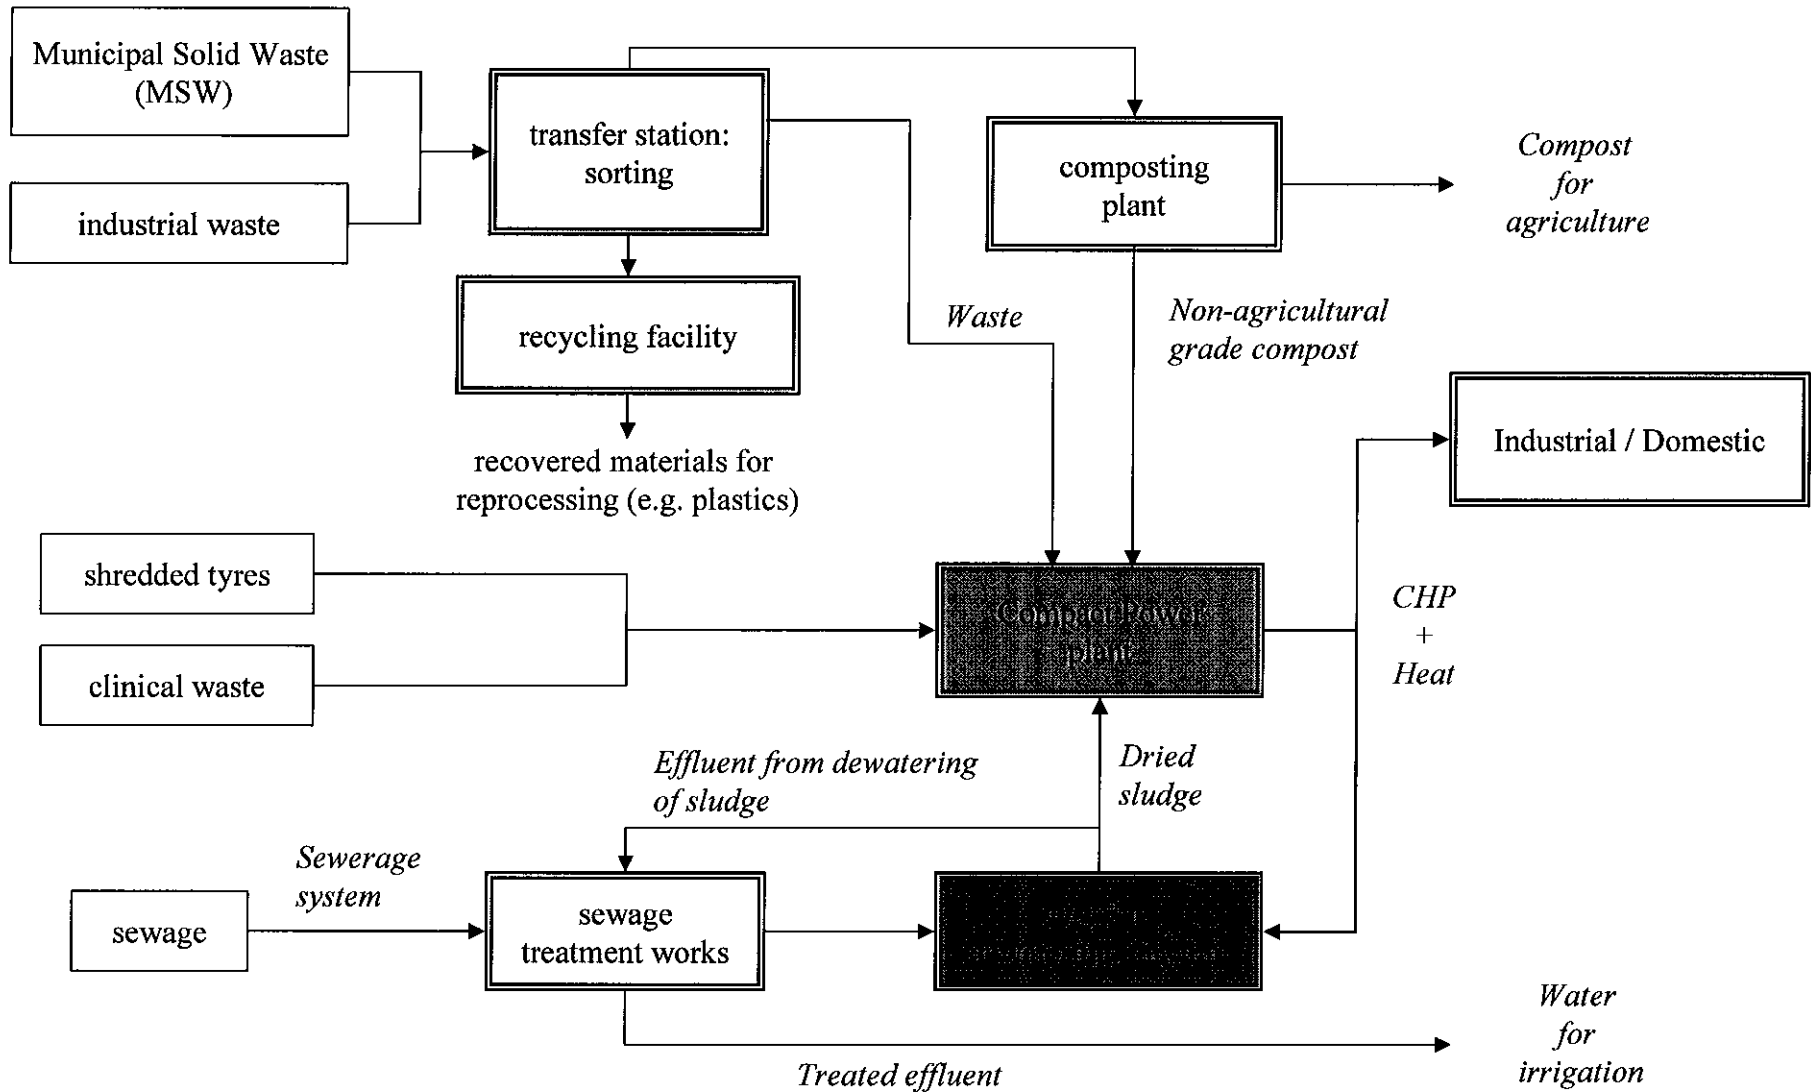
Municipal Solid Waste (MSW)

industrial waste

transfer station: sorting

composting plant

Compost for agriculture

recycling facility

recovered materials for reprocessing (e.g. plastics)

Waste

Non-agricultural grade compost

Industrial / Domestic

shredded tyres

clinical waste

Compact Power plant

CHP + Heat

Effluent from dewatering of sludge

Dried sludge

Sewerage system

sewage

sewage treatment works

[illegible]

Water for irrigation

Treated effluent